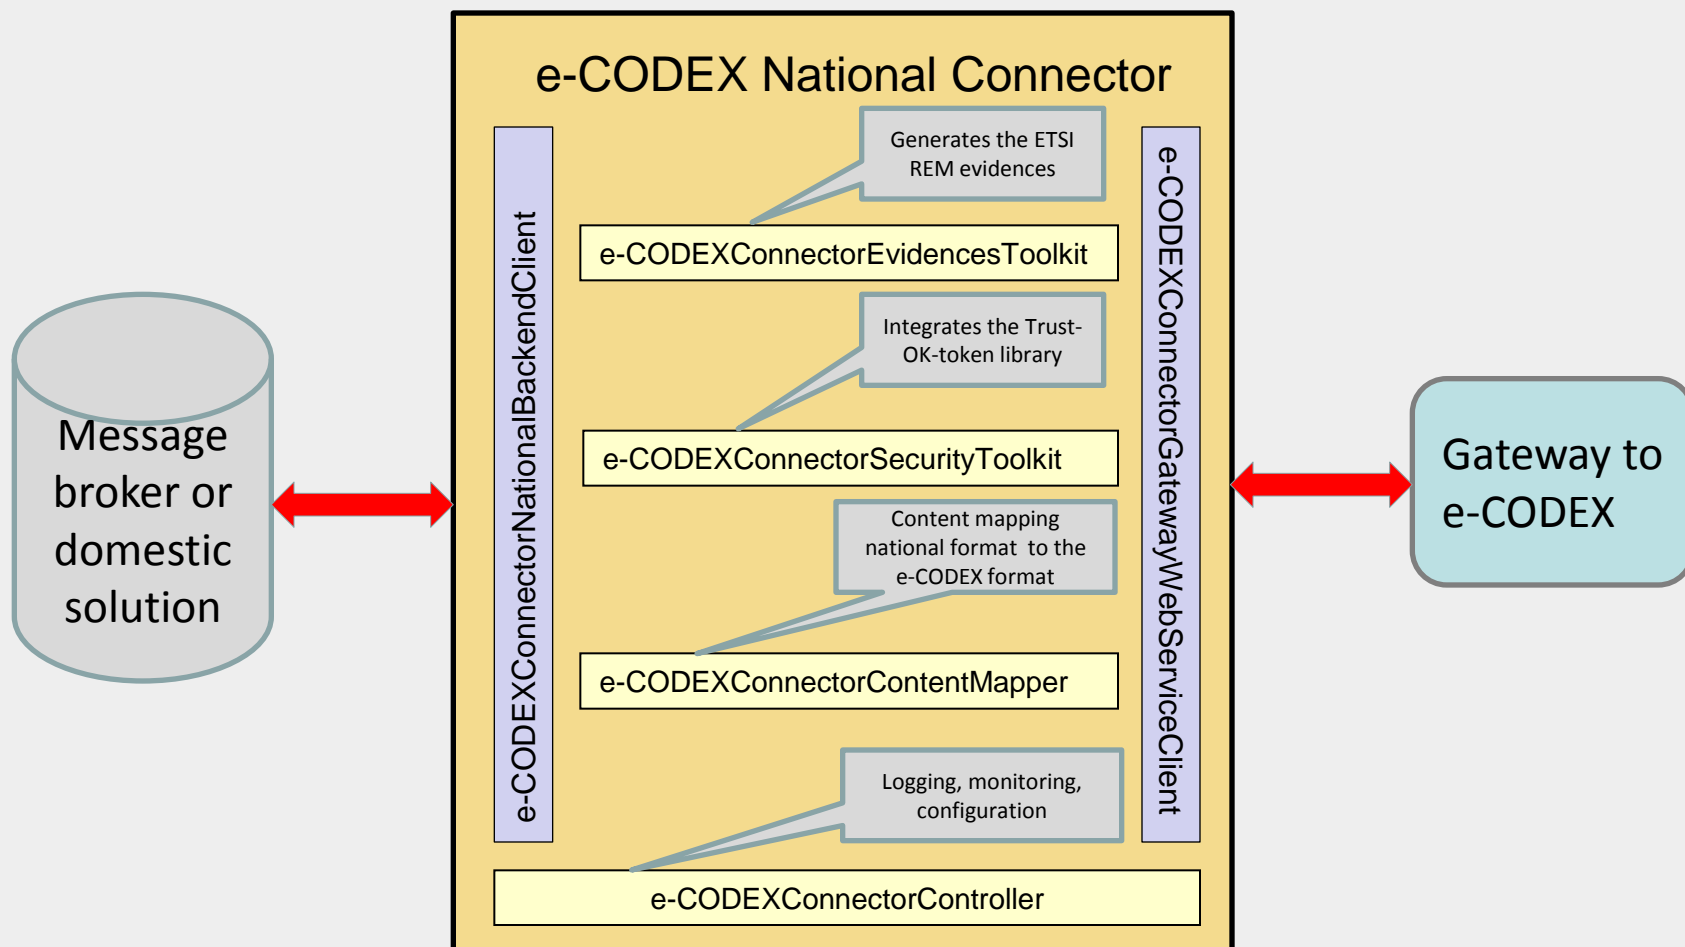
Message broker or domestic solution

e-CODEX National Connector

e-CODEXConnectorNationalBackendClient

Generates the ETSI REM evidences

e-CODEXConnectorEvidencesToolkit

Integrates the Trust-OK-token library

e-CODEXConnectorSecurityToolkit

Content mapping national format to the e-CODEX format

e-CODEXConnectorContentMapper

Logging, monitoring, configuration

e-CODEXConnectorController

e-CODEXConnectorGatewayWebServiceClient

Gateway to e-CODEX